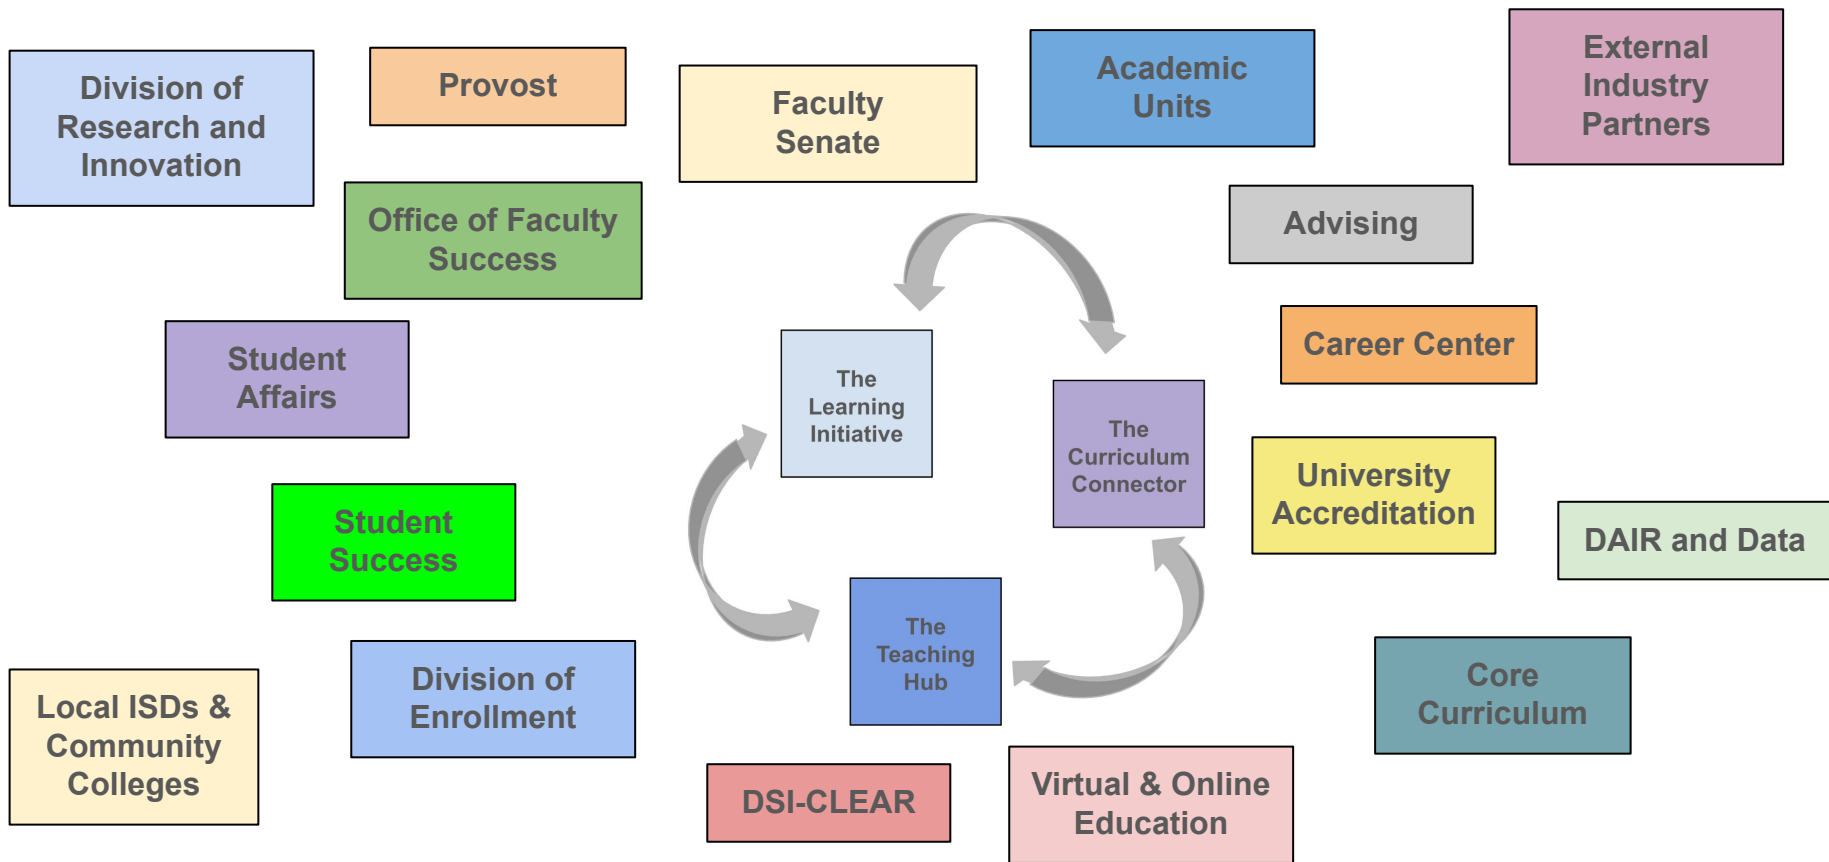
Division of Research and Innovation

Provost

Faculty Senate

Academic Units

External Industry Partners

Office of Faculty Success

Advising

Student Affairs

Career Center

The Learning Initiative

The Curriculum Connector

University Accreditation

Student Success

DAIR and Data

The Teaching Hub

Core Curriculum

Local ISDs & Community Colleges

Division of Enrollment

DSI-CLEAR

Virtual & Online Education